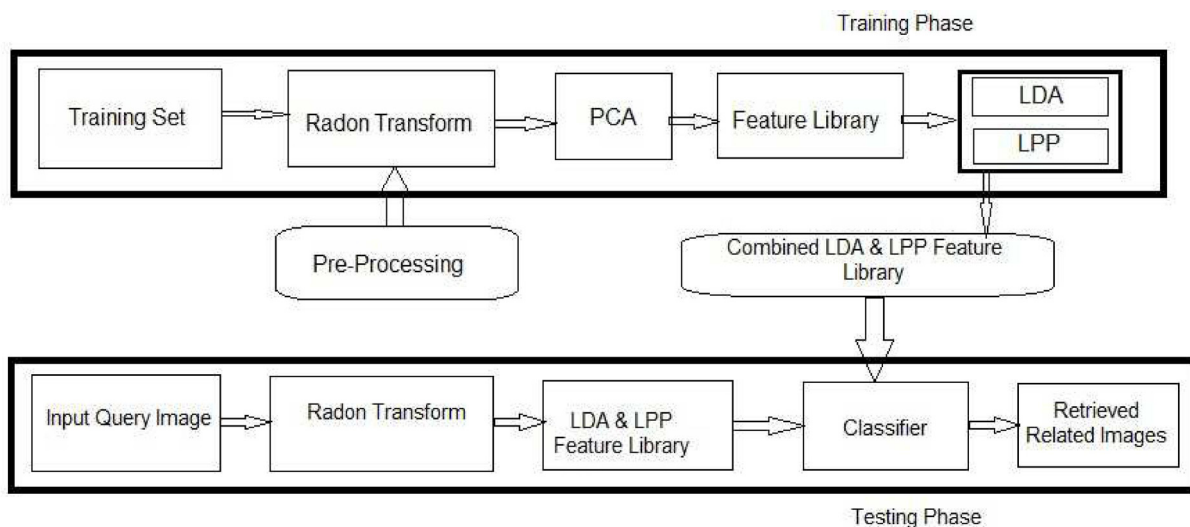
Training Phase

Training Set

Radon Transform

PCA

Feature Library

LDA

LPP

Pre-Processing

Combined LDA & LPP Feature Library

Input Query Image

Radon Transform

LDA & LPP Feature Library

Classifier

Retrieved Related Images

Testing Phase